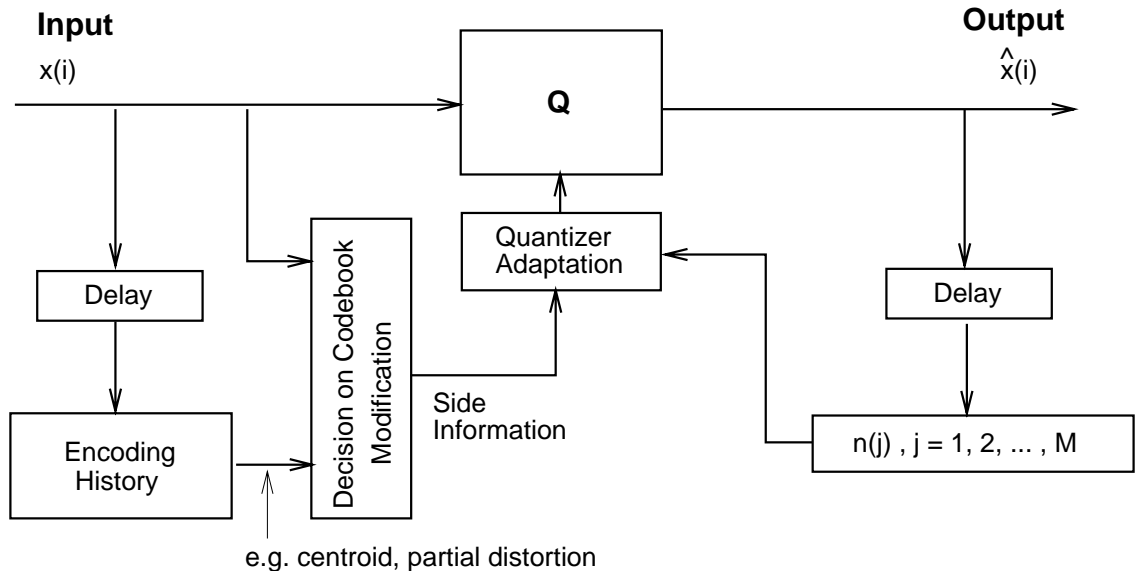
Input

x(i)

Q

Output

$\hat{x}(i)$

Quantizer Adaptation

Delay

Decision on Codebook Modification

Delay

Side Information

Encoding History

n(j) , j = 1, 2, ... , M

e.g. centroid, partial distortion